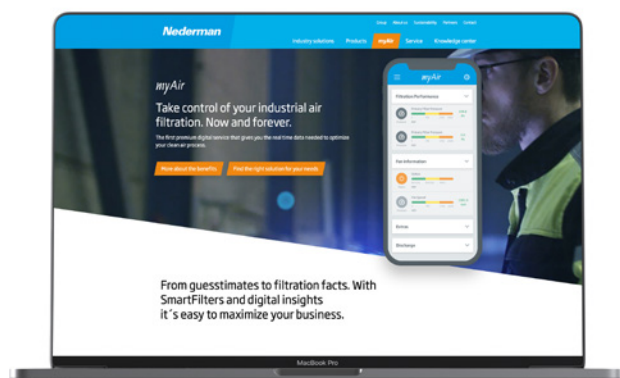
Nederman

Group About us Sustainability Partners Contact

Industry solutions Products myAir Service Knowledge center

myAir

Take control of your industrial air filtration. Now and forever.

The first premium digital service that gives you the real time data needed to optimize your clean air process.

More about the benefits

Find the right solution for your needs

myAir

Filtration Performance

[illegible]

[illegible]

Fan Information

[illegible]

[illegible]

Extras

Discharge

From guesstimates to filtration facts. With SmartFilters and digital insights it´s easy to maximize your business.

MacBook Pro